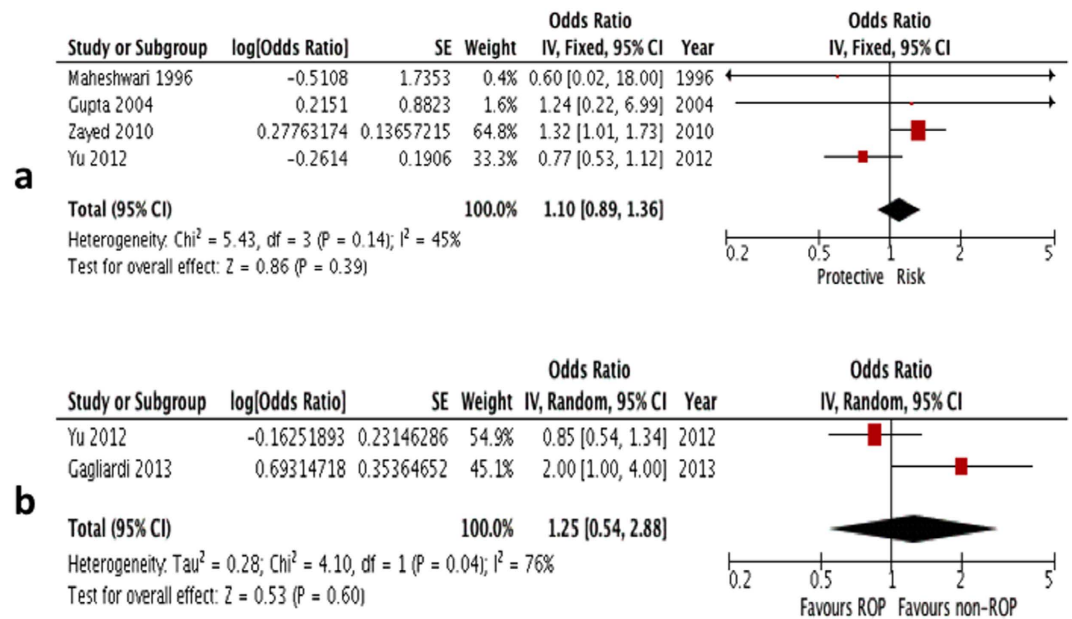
a

| Study or Subgroup | log[Odds Ratio] | SE | Weight | Odds Ratio IV, Fixed, 95% CI | Year |
|---|---|---|---|---|---|
| Maheshwari 1996 | −0.5108 | 1.7353 | 0.4% | 0.60 [0.02, 18.00] | 1996 |
| Gupta 2004 | 0.2151 | 0.8823 | 1.6% | 1.24 [0.22, 6.99] | 2004 |
| Zayed 2010 | 0.27763174 | 0.13657215 | 64.8% | 1.32 [1.01, 1.73] | 2010 |
| Yu 2012 | −0.2614 | 0.1906 | 33.3% | 0.77 [0.53, 1.12] | 2012 |
| **Total (95% CI)** | | | **100.0%** | **1.10 [0.89, 1.36]** | |

Heterogeneity: Chi$^2$ = 5.43, df = 3 (P = 0.14); I$^2$ = 45%
Test for overall effect: Z = 0.86 (P = 0.39)

Odds Ratio
IV, Fixed, 95% CI
0.2 0.5 1 2 5
Protective Risk

b

| Study or Subgroup | log[Odds Ratio] | SE | Weight | Odds Ratio IV, Random, 95% CI | Year |
|---|---|---|---|---|---|
| Yu 2012 | −0.16251893 | 0.23146286 | 54.9% | 0.85 [0.54, 1.34] | 2012 |
| Gagliardi 2013 | 0.69314718 | 0.35364652 | 45.1% | 2.00 [1.00, 4.00] | 2013 |
| **Total (95% CI)** | | | **100.0%** | **1.25 [0.54, 2.88]** | |

Heterogeneity: Tau$^2$ = 0.28; Chi$^2$ = 4.10, df = 1 (P = 0.04); I$^2$ = 76%
Test for overall effect: Z = 0.53 (P = 0.60)

Odds Ratio
IV, Random, 95% CI
0.2 0.5 1 2 5
Favours ROP Favours non-ROP